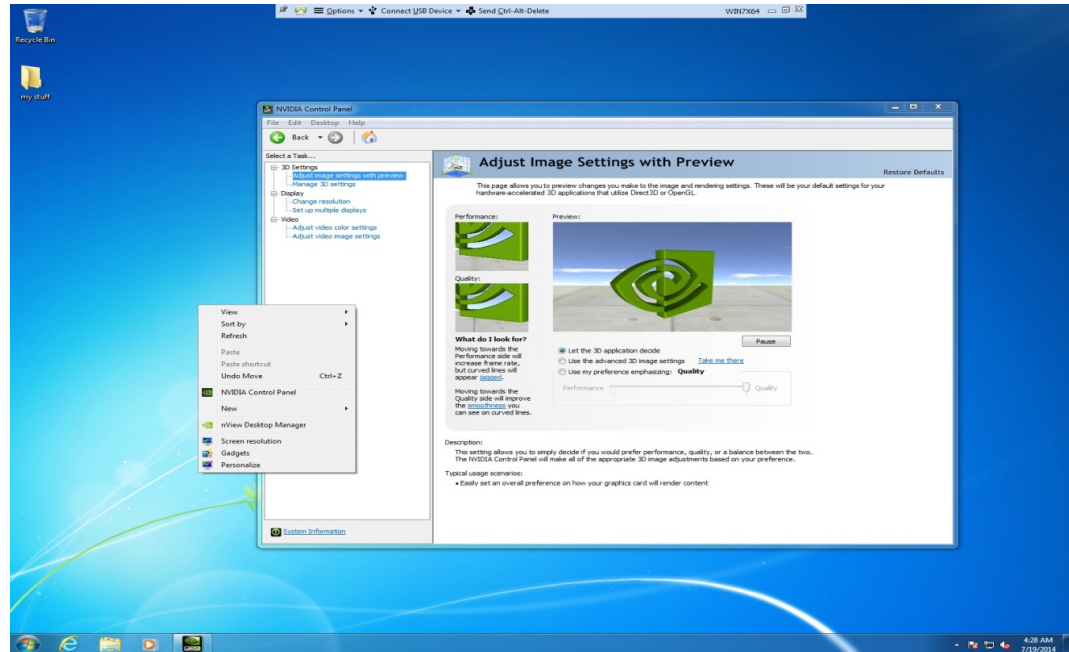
Options ▾ Connect USB Device ▾ Send Ctrl-Alt-Delete WIN7X64

Recycle Bin

my stuff

NVIDIA Control Panel

File Edit Desktop Help

Back

Select a Task...
3D Settings
Adjust image settings with preview
Manage 3D settings
Display
Change resolution
Set up multiple displays
Video
Adjust video color settings
Adjust video image settings

Adjust Image Settings with Preview

Restore Defaults

This page allows you to preview changes you make to the image and rendering settings. These will be your default settings for your hardware-accelerated 3D applications that utilize Direct3D or OpenGL.

Performance:

Preview:

Quality:

What do I look for?
Moving towards the Performance side will increase frame rate, but curved lines will appear jagged.

Moving towards the Quality side will improve the smoothness you can see on curved lines.

Pause

Let the 3D application decide
Use the advanced 3D image settings Take me there
Use my preference emphasizing: Quality

Performance Quality

Description:
This setting allows you to simply decide if you would prefer performance, quality, or a balance between the two. The NVIDIA Control Panel will make all of the appropriate 3D image adjustments based on your preference.

Typical usage scenarios:
• Easily set an overall preference on how your graphics card will render content

System Information

View
Sort by
Refresh
Paste
Paste shortcut
Undo Move Ctrl+Z
NVIDIA Control Panel
New
nView Desktop Manager
Screen resolution
Gadgets
Personalize

4:28 AM
7/19/2014